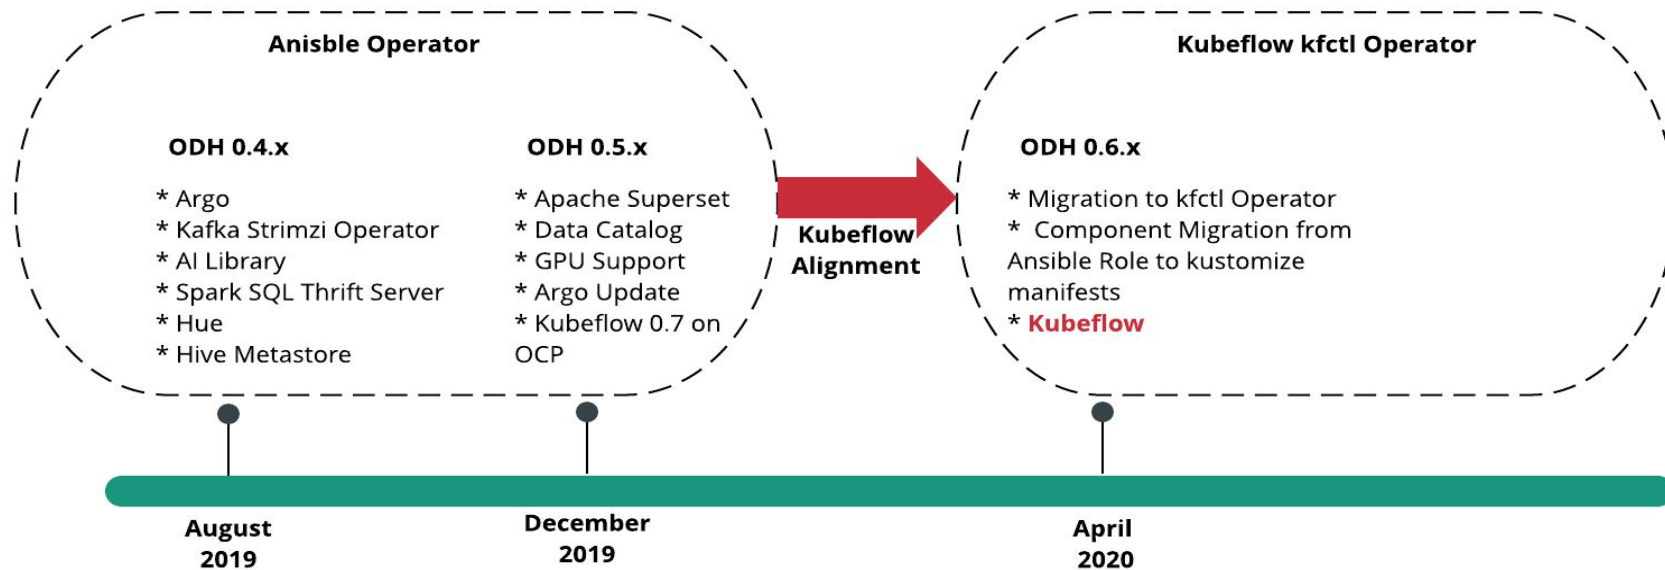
Anisble Operator

ODH 0.4.x

* Argo
* Kafka Strimzi Operator
* AI Library
* Spark SQL Thrift Server
* Hue
* Hive Metastore

ODH 0.5.x

* Apache Superset
* Data Catalog
* GPU Support
* Argo Update
* Kubeflow 0.7 on OCP

Kubeflow Alignment

Kubeflow kfctl Operator

ODH 0.6.x

* Migration to kfctl Operator
* Component Migration from Ansible Role to kustomize manifests
* Kubeflow

August 2019

December 2019

April 2020